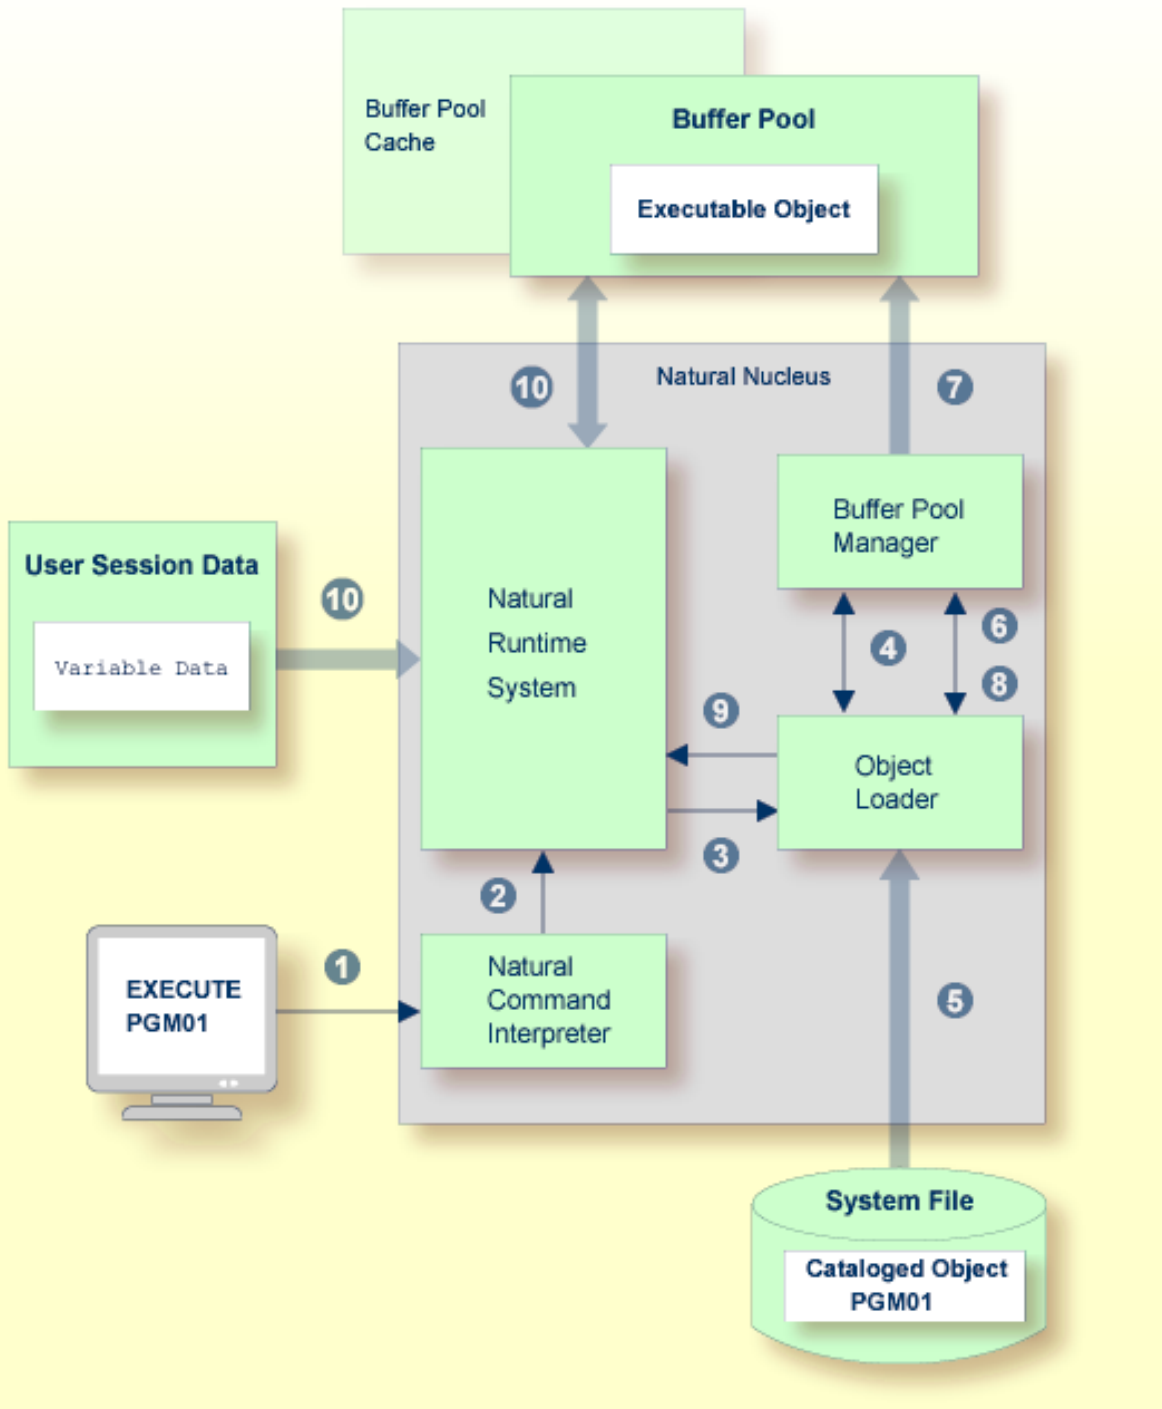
Buffer Pool Cache

Buffer Pool

Executable Object

10

Natural Nucleus

7

User Session Data

Variable Data

10

Natural Runtime System

Buffer Pool Manager

4

6

8

9

Object Loader

3

2

1

EXECUTE PGM01

Natural Command Interpreter

5

System File

Cataloged Object PGM01